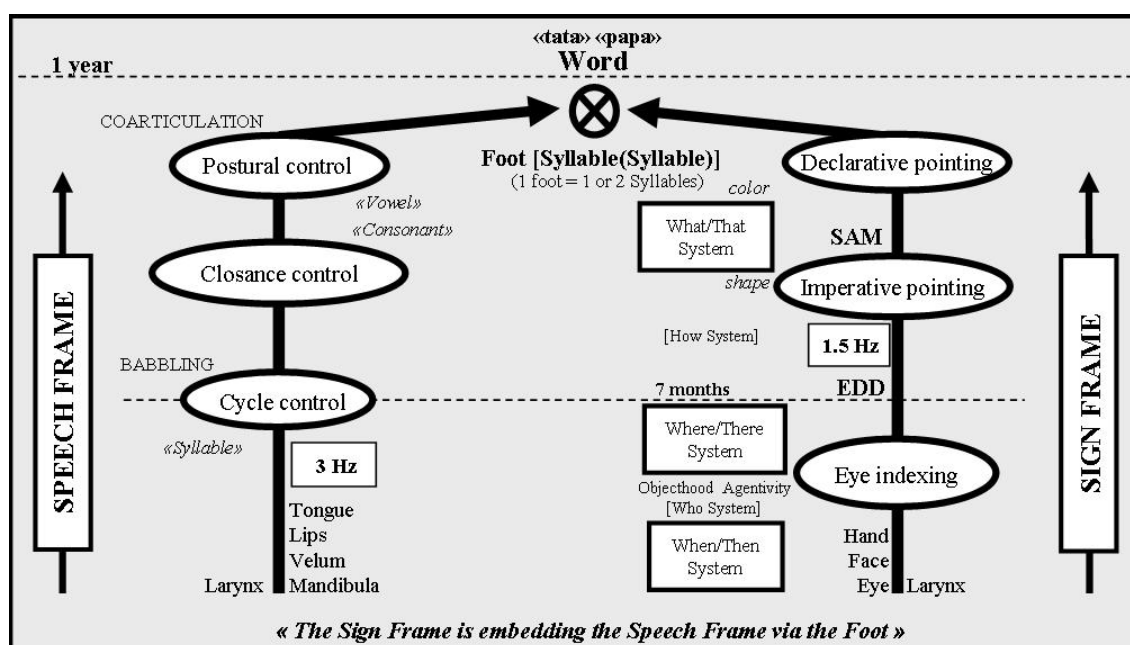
«tata» «papa»
Word

1 year

COARTICULATION

Postural control

Foot [Syllable(Syllable)]
(1 foot = 1 or 2 Syllables)

Declarative pointing

«Vowel»
«Consonant»

color

What/That System

SAM

Closance control

shape

Imperative pointing

SPEECH FRAME

SIGN FRAME

[How System]

1.5 Hz

BABBLING

7 months

EDD

Cycle control

«Syllable»

Where/There System

3 Hz

Eye indexing

Objecthood Agentivity
[Who System]

Tongue
Lips
Velum
Larynx Mandibula

When/Then System

Hand
Face
Eye Larynx

« The Sign Frame is embedding the Speech Frame via the Foot »